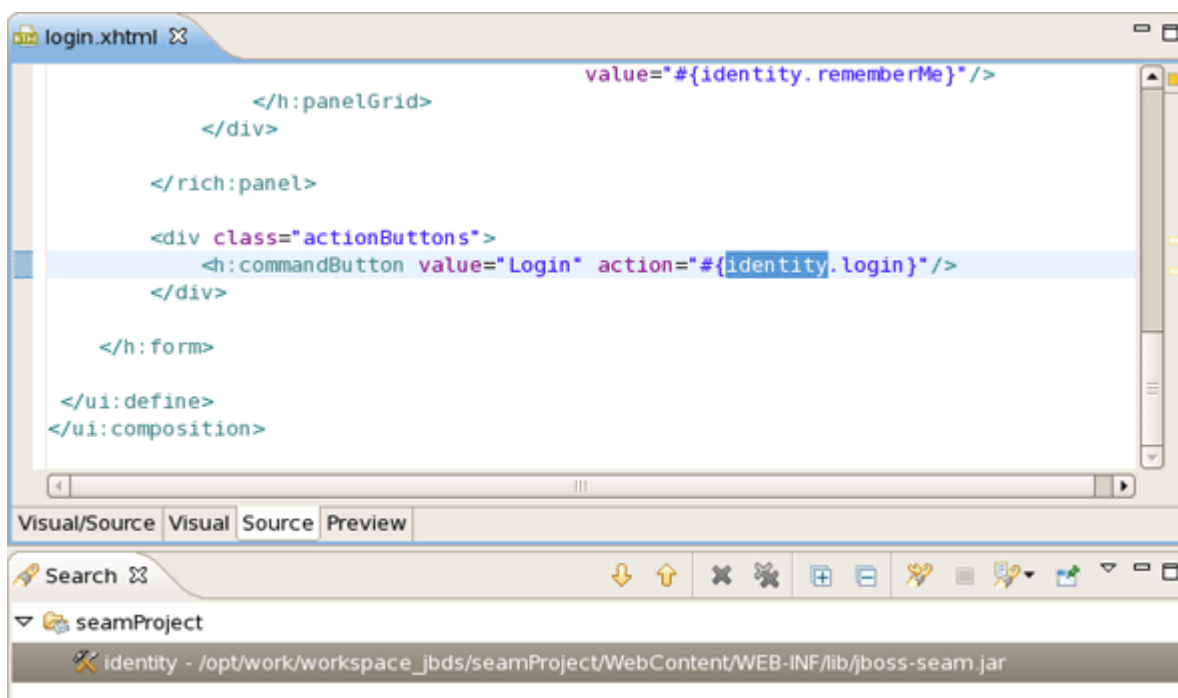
login.xhtml ☒

value="#{identity.rememberMe}"/>
</h:panelGrid>
</div>

</rich:panel>

<div class="actionButtons">
<h:commandButton value="Login" action="#{identity.login}"/>
</div>

</h:form>

</ui:define>
</ui:composition>

Visual/Source | Visual | Source | Preview

Search ☒

seamProject

identity - /opt/work/workspace_jbds/seamProject/WebContent/WEB-INF/lib/jboss-seam.jar